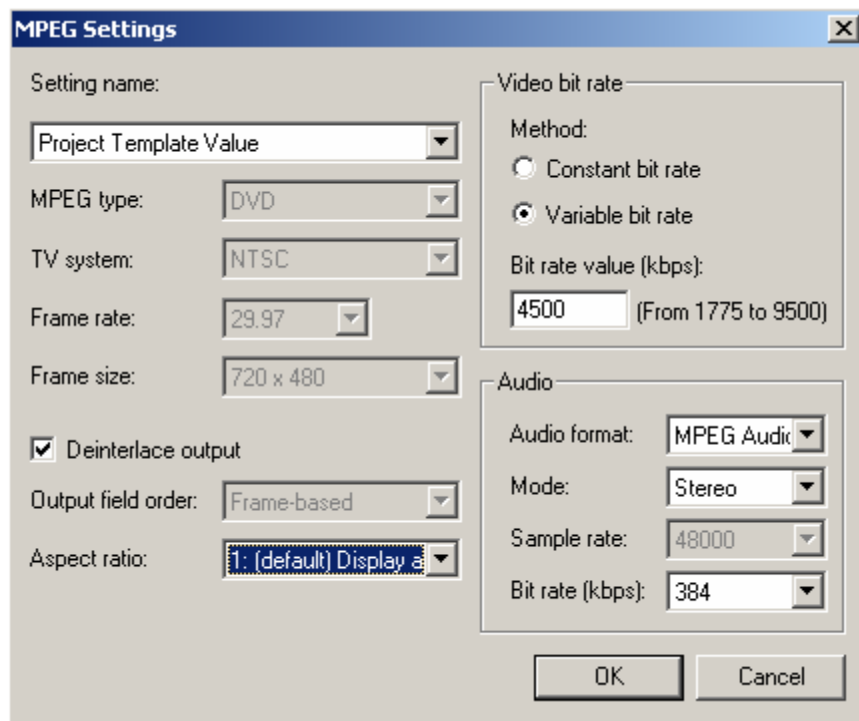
MPEG Settings

Setting name:

Project Template Value

MPEG type: DVD

TV system: NTSC

Frame rate: 29.97

Frame size: 720 x 480

Deinterlace output

Output field order: Frame-based

Aspect ratio: 1: (default) Display a

Video bit rate

Method:

Constant bit rate

Variable bit rate

Bit rate value (kbps):

4500 (From 1775 to 9500)

Audio

Audio format: MPEG Audi

Mode: Stereo

Sample rate: 48000

Bit rate (kbps): 384

OK

Cancel